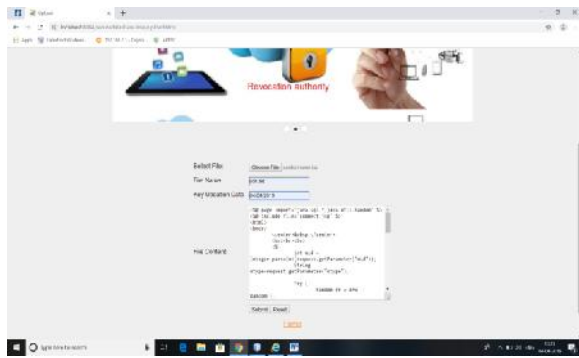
Revocation authority

Select File: Choose File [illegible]
File Name: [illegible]
Key Mutation Date: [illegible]

File Content:
<%@ page import="java.sql.*,java.util.*,java.util.Random" %>
<%@ include file="connect.jsp" %>
<html>
<body>
<center>
<br>
<%
int a,b;
Integer.parseInt(request.getParameter("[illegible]"));
String
stype=request.getParameter("stype");
try {
Random r = new
Random();

Submit Reset

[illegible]